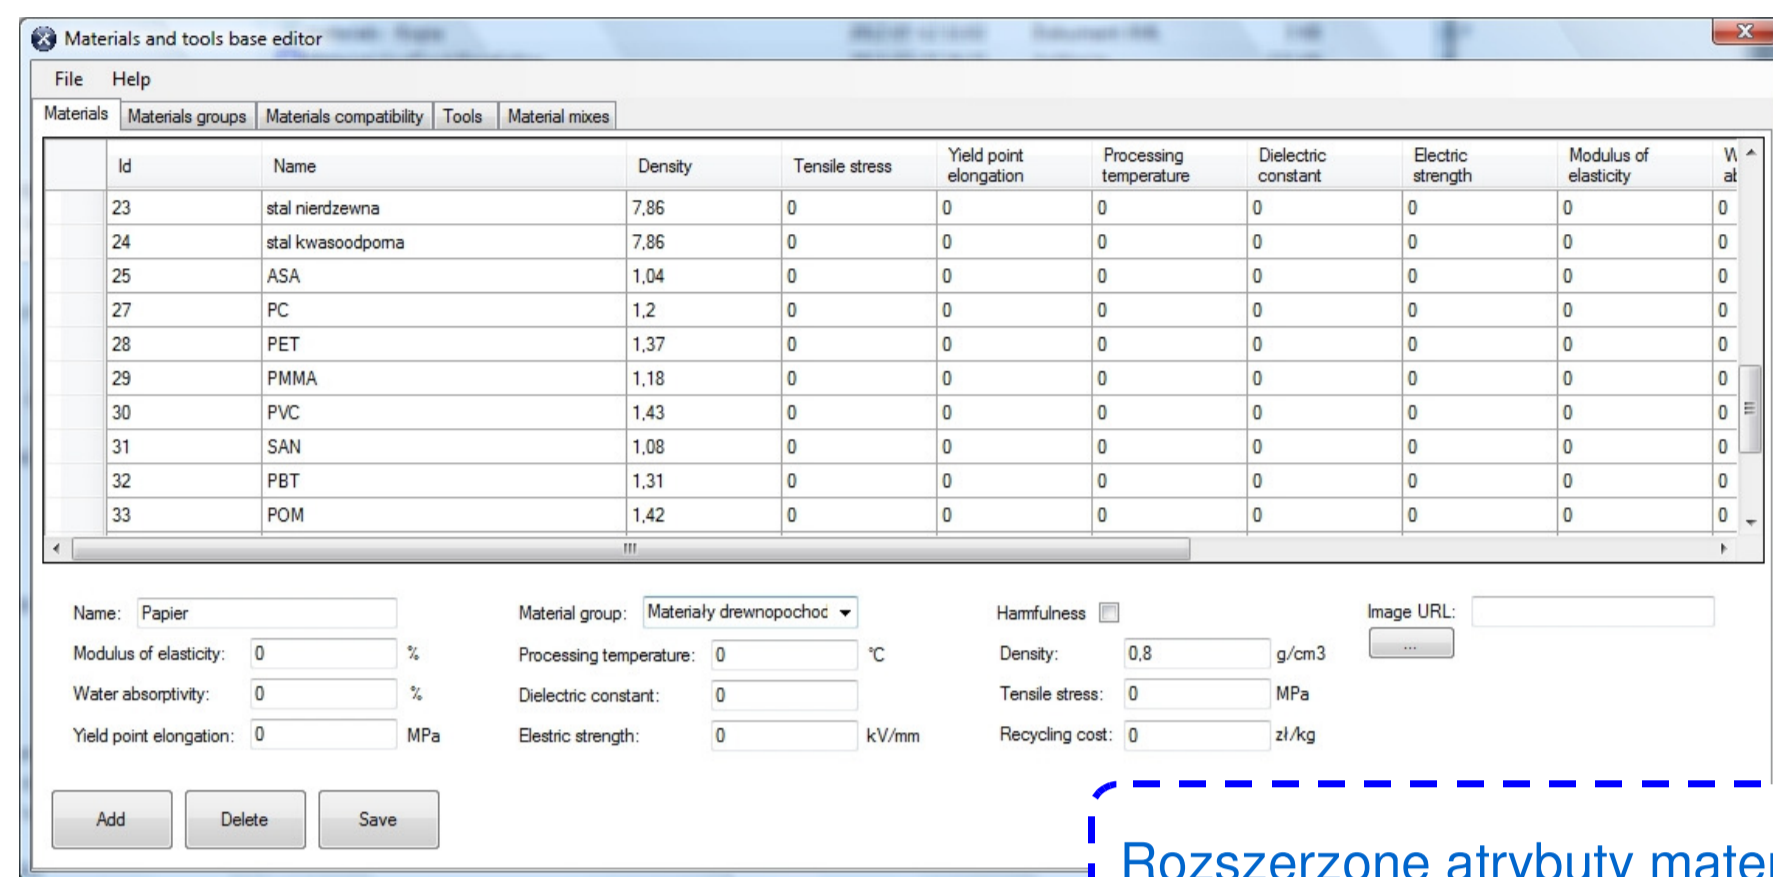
Materials and tools base editor

File Help

Materials | Materials groups | Materials compatibility | Tools | Material mixes

| Id | Name | Density | Tensile stress | Yield point elongation | Processing temperature | Dielectric constant | Electric strength | Modulus of elasticity | W ab |
|---|---|---|---|---|---|---|---|---|---|
| 23 | stal nierdzewna | 7,86 | 0 | 0 | 0 | 0 | 0 | 0 | 0 |
| 24 | stal kwasoodporna | 7,86 | 0 | 0 | 0 | 0 | 0 | 0 | 0 |
| 25 | ASA | 1,04 | 0 | 0 | 0 | 0 | 0 | 0 | 0 |
| 27 | PC | 1,2 | 0 | 0 | 0 | 0 | 0 | 0 | 0 |
| 28 | PET | 1,37 | 0 | 0 | 0 | 0 | 0 | 0 | 0 |
| 29 | PMMA | 1,18 | 0 | 0 | 0 | 0 | 0 | 0 | 0 |
| 30 | PVC | 1,43 | 0 | 0 | 0 | 0 | 0 | 0 | 0 |
| 31 | SAN | 1,08 | 0 | 0 | 0 | 0 | 0 | 0 | 0 |
| 32 | PBT | 1,31 | 0 | 0 | 0 | 0 | 0 | 0 | 0 |
| 33 | POM | 1,42 | 0 | 0 | 0 | 0 | 0 | 0 | 0 |

Name: Papier
Modulus of elasticity: 0 %
Water absorptivity: 0 %
Yield point elongation: 0 MPa

Material group: Materiały drewnopochoc
Processing temperature: 0 °C
Dielectric constant: 0
Elestric strength: 0 kV/mm

Harmfulness
Density: 0,8 g/cm3
Tensile stress: 0 MPa
Recycling cost: 0 zł/kg

Image URL:
...

Add Delete Save

Rozszerzone atrybuty mate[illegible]